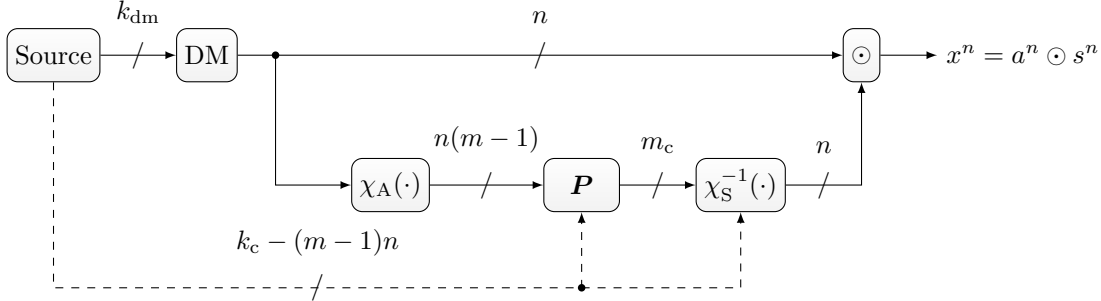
$k_{\mathrm{dm}}$

Source

DM

$n$

$\odot$

$x^n = a^n \odot s^n$

$n(m-1)$

$m_{\mathrm{c}}$

$n$

$\chi_{\mathrm{A}}(\cdot)$

$\boldsymbol{P}$

$\chi_{\mathrm{S}}^{-1}(\cdot)$

$k_{\mathrm{c}} - (m-1)n$